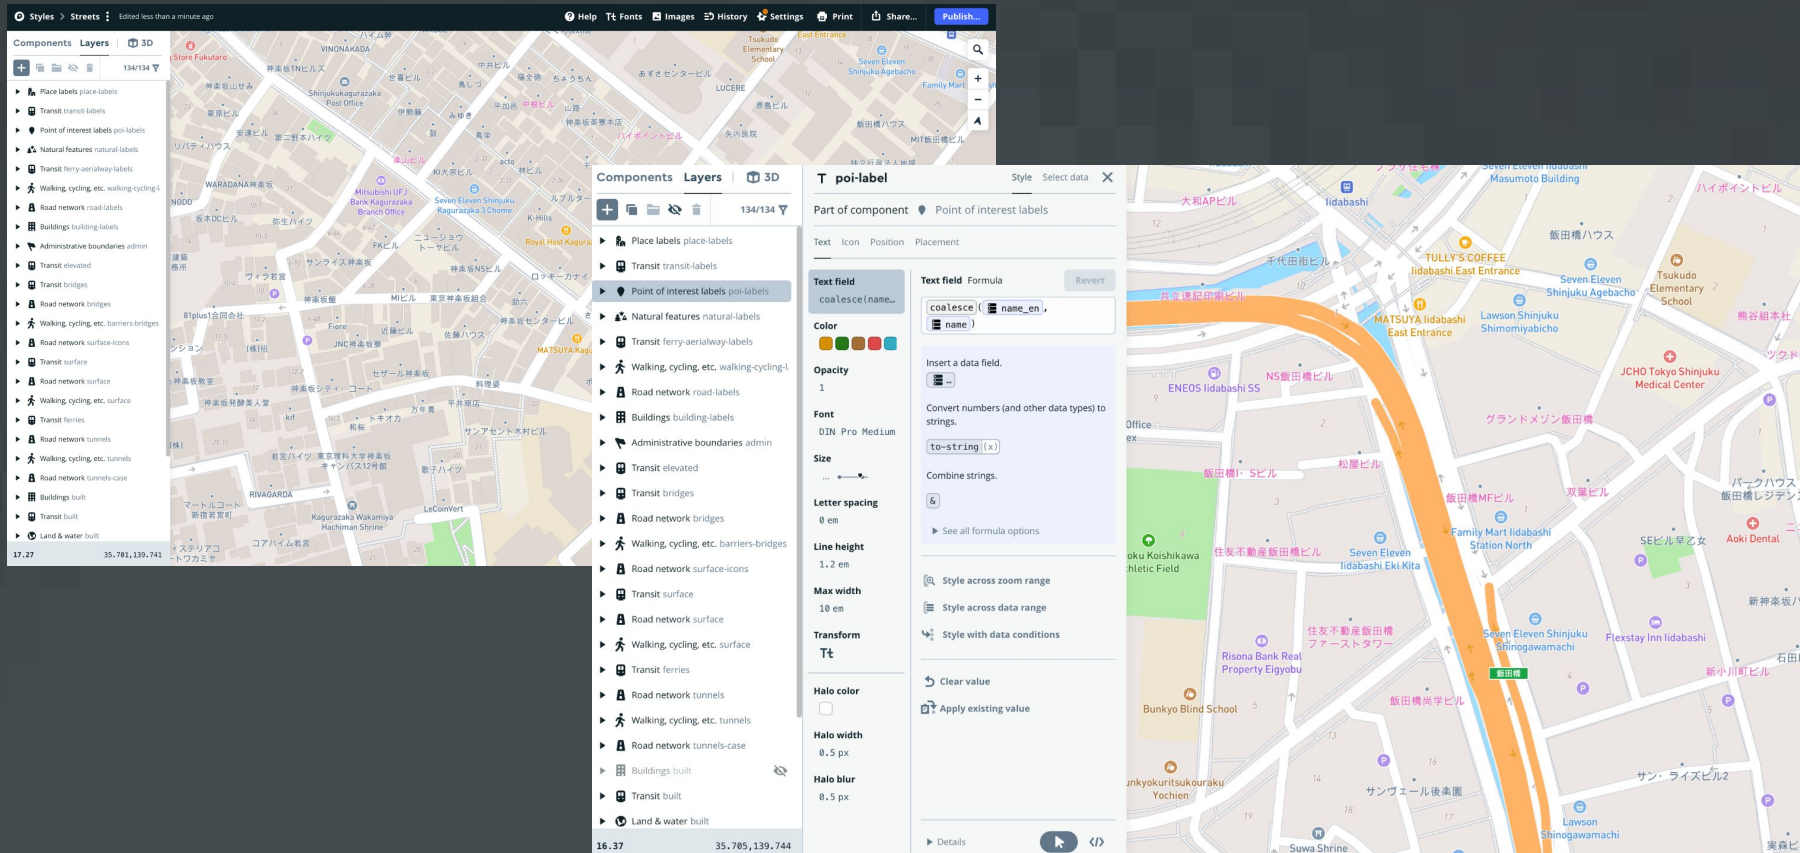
Styles > Streets ⋮ Edited less than a minute ago
Help Fonts Images History Settings Print Share... Publish...

Components Layers 3D
134/134
Place labels place-labels
Transit transit-labels
Point of interest labels poi-labels
Natural features natural-labels
Transit ferry-aerialway-labels
Walking, cycling, etc. walking-cycling-l
Road network road-labels
Buildings building-labels
Administrative boundaries admin
Transit elevated
Transit bridges
Road network bridges
Walking, cycling, etc. barriers-bridges
Road network surface-icons
Transit surface
Road network surface
Walking, cycling, etc. surface
Transit ferries
Road network tunnels
Walking, cycling, etc. tunnels
Road network tunnels-case
Buildings built
Transit built
Land & water built
17.27 35.701,139.741

Components Layers 3D
134/134
Place labels place-labels
Transit transit-labels
Point of interest labels poi-labels
Natural features natural-labels
Transit ferry-aerialway-labels
Walking, cycling, etc. walking-cycling-l
Road network road-labels
Buildings building-labels
Administrative boundaries admin
Transit elevated
Transit bridges
Road network bridges
Walking, cycling, etc. barriers-bridges
Road network surface-icons
Transit surface
Road network surface
Walking, cycling, etc. surface
Transit ferries
Road network tunnels
Walking, cycling, etc. tunnels
Road network tunnels-case
Buildings built
Transit built
Land & water built
16.37 35.705,139.744

poi-label Style Select data
Part of component Point of interest labels
Text Icon Position Placement
Text field coalesce(name...
Color
Opacity 1
Font DIN Pro Medium
Size
Letter spacing 0 em
Line height 1.2 em
Max width 10 em
Transform Tt
Halo color
Halo width 0.5 px
Halo blur 0.5 px

Text field Formula Revert
coalesce ( name_en , name )
Insert a data field.
Convert numbers (and other data types) to strings.
to-string (x)
Combine strings.
&
See all formula options
Style across zoom range
Style across data range
Style with data conditions
Clear value
Apply existing value
Details

Masumoto Building
ハイポイントビル
大和APビル
Iidabashi
飯田橋ハウス
千代田街ビル
TULLY'S COFFEE Iidabashi East Entrance
Seven Eleven Shinjuku Agebacho
Tsukudo Elementary School
共立速記印刷ビル
MATSUYA Iidabashi East Entrance
Lawson Shinjuku Shimomiyabicho
熊谷組本社
ENEOS Iidabashi SS
NS飯田橋ビル
JCHO Tokyo Shinjuku Medical Center
グランドメゾン飯田橋
Office
飯田橋I・Sビル
松屋ビル
飯田橋MFビル
双葉ビル
パークハウス 飯田橋レジデ
Family Mart Iidabashi Station North
SEビル早乙女
Aoki Dental
oku Koishikawa hletic Field
住友不動産飯田橋ビル
Seven Eleven Iidabashi Eki Kita
新神楽坂ハ
住友不動産飯田橋 ファーストタワー
Seven Eleven Shinjuku Shinogawamachi
Flexstay Inn Iidabashi
Risona Bank Real Property Eigyobu
石田
飯田橋
新小川町ビル
飯田橋尚学ビル
Bunkyo Blind School
unkyokuritsukouraku Yochien
サンヴェール後楽園
サン・ライズビル2
Lawson Shinogawamachi
Suwa Shrine
実森ビ